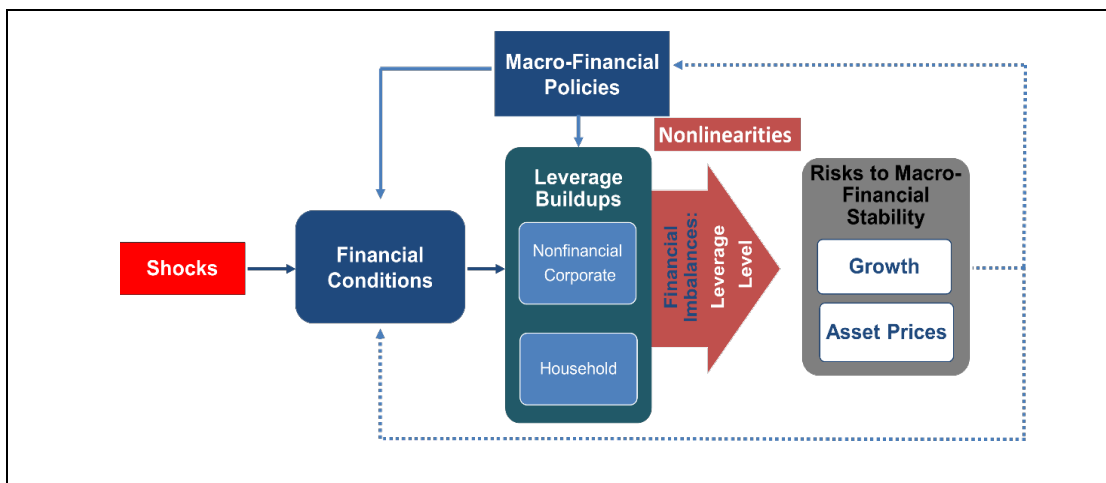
Macro-Financial Policies

Nonlinearities

Shocks

Financial Conditions

Leverage Buildups

Nonfinancial Corporate

Household

Financial Imbalances: Leverage Level

Risks to Macro-Financial Stability

Growth

Asset Prices